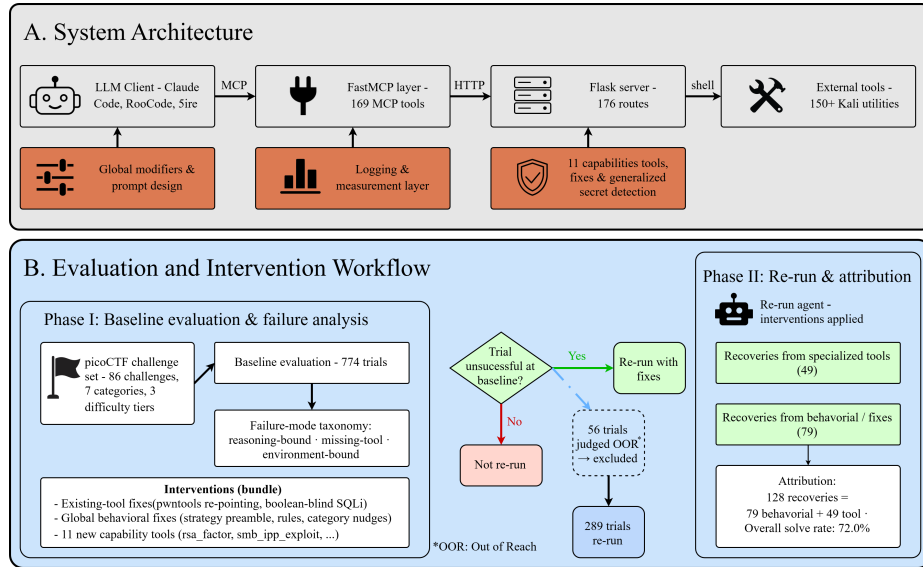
A. System Architecture

LLM Client - Claude Code, RooCode, 5ire

MCP

FastMCP layer - 169 MCP tools

HTTP

Flask server - 176 routes

shell

External tools - 150+ Kali utilities

Global modifiers & prompt design

Logging & measurement layer

11 capabilities tools, fixes & generalized secret detection

B. Evaluation and Intervention Workflow

Phase I: Baseline evaluation & failure analysis

picoCTF challenge set - 86 challenges, 7 categories, 3 difficulty tiers

Baseline evaluation - 774 trials

Failure-mode taxonomy: reasoning-bound · missing-tool · environment-bound

Interventions (bundle)
- Existing-tool fixes(pwntools re-pointing, boolean-blind SQLi)
- Global behavioral fixes (strategy preamble, rules, category nudges)
- 11 new capability tools (rsa_factor, smb_ipp_exploit, ...)

Trial unsucessful at baseline?

Yes

Re-run with fixes

No

Not re-run

56 trials judged OOR* → excluded

289 trials re-run

*OOR: Out of Reach

Phase II: Re-run & attribution

Re-run agent - interventions applied

Recoveries from specialized tools (49)

Recoveries from behavioral / fixes (79)

Attribution:
128 recoveries = 79 behavioral + 49 tool ·
Overall solve rate: 72.0%